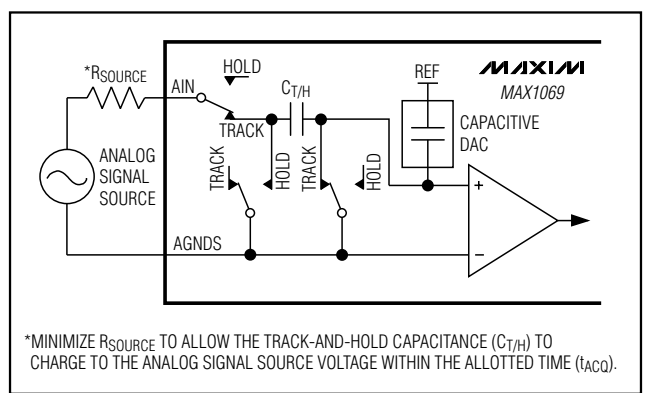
*$R_{SOURCE}$

AIN

HOLD

TRACK

$C_{T/H}$

REF

MAXIM

MAX1069

CAPACITIVE DAC

ANALOG SIGNAL SOURCE

TRACK

HOLD

TRACK

HOLD

+

–

AGNDS

*MINIMIZE $R_{SOURCE}$ TO ALLOW THE TRACK-AND-HOLD CAPACITANCE ($C_{T/H}$) TO CHARGE TO THE ANALOG SIGNAL SOURCE VOLTAGE WITHIN THE ALLOTTED TIME ($t_{ACQ}$).